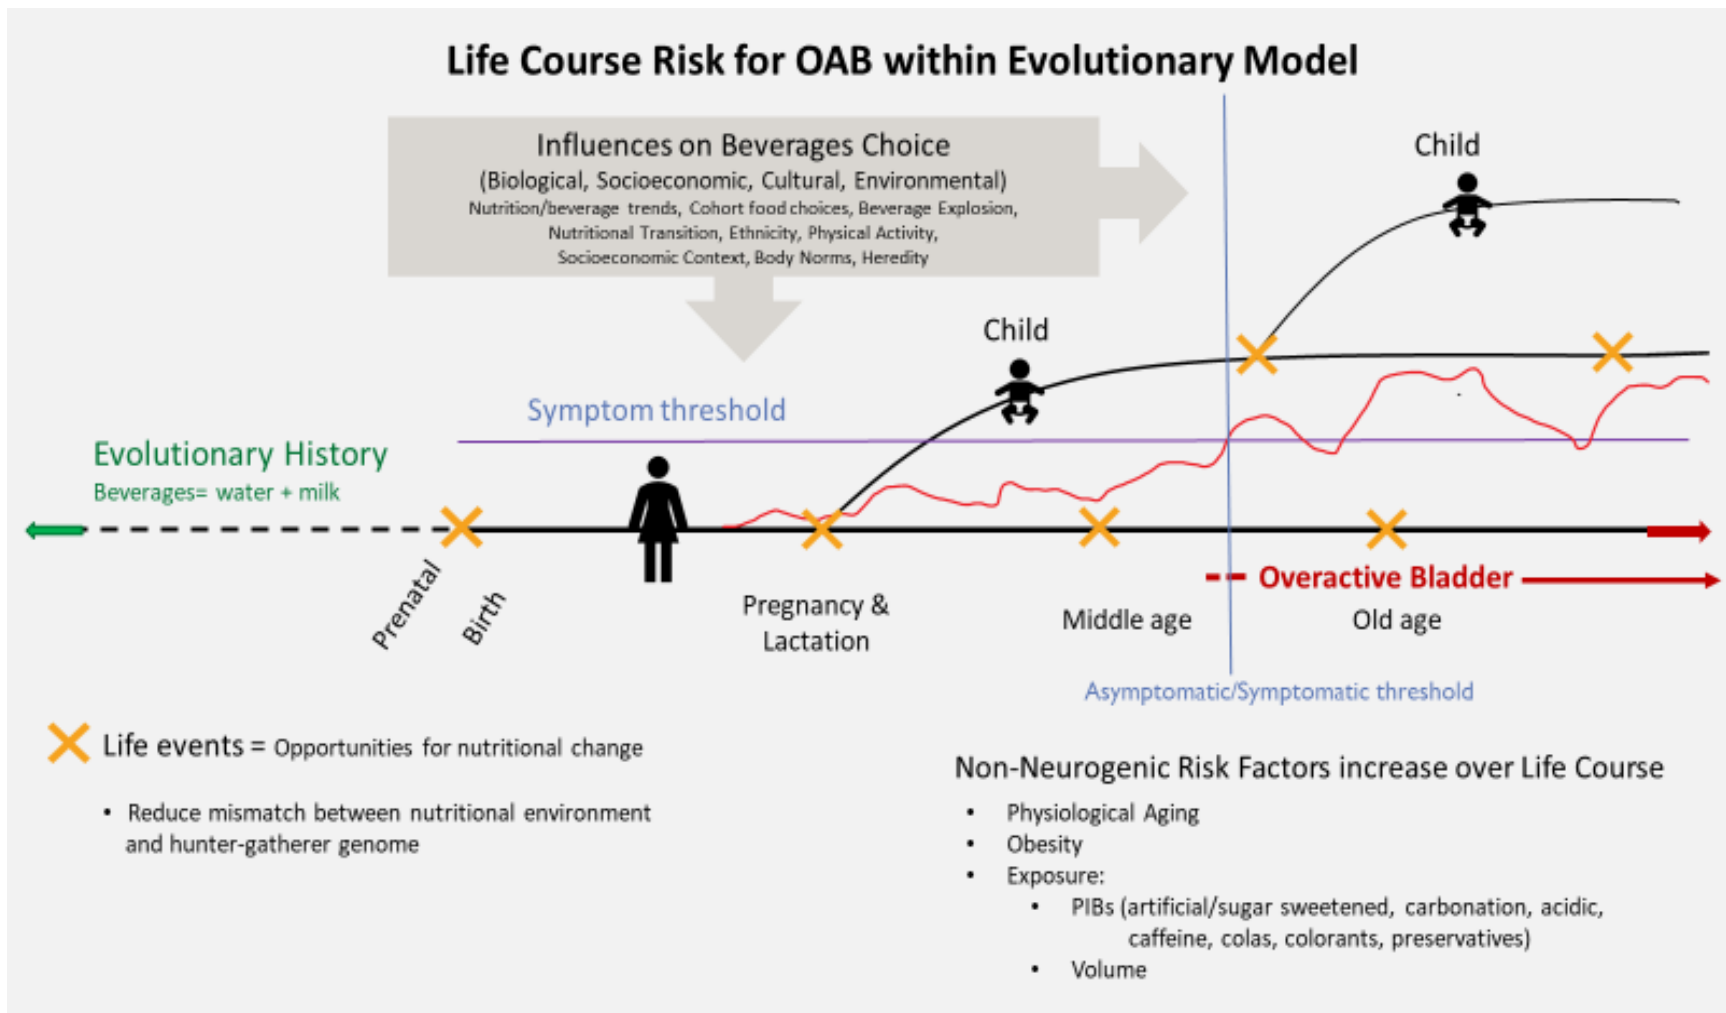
Life Course Risk for OAB within Evolutionary Model

Influences on Beverages Choice
(Biological, Socioeconomic, Cultural, Environmental)
Nutrition/beverage trends, Cohort food choices, Beverage Explosion, Nutritional Transition, Ethnicity, Physical Activity, Socioeconomic Context, Body Norms, Heredity

Child

Child

Symptom threshold

Evolutionary History
Beverages= water + milk

Prenatal

Birth

Pregnancy & Lactation

Middle age

Overactive Bladder

Old age

Asymptomatic/Symptomatic threshold

Life events = Opportunities for nutritional change

• Reduce mismatch between nutritional environment and hunter-gatherer genome

Non-Neurogenic Risk Factors increase over Life Course
• Physiological Aging
• Obesity
• Exposure:
• PIBs (artificial/sugar sweetened, carbonation, acidic, caffeine, colas, colorants, preservatives)
• Volume